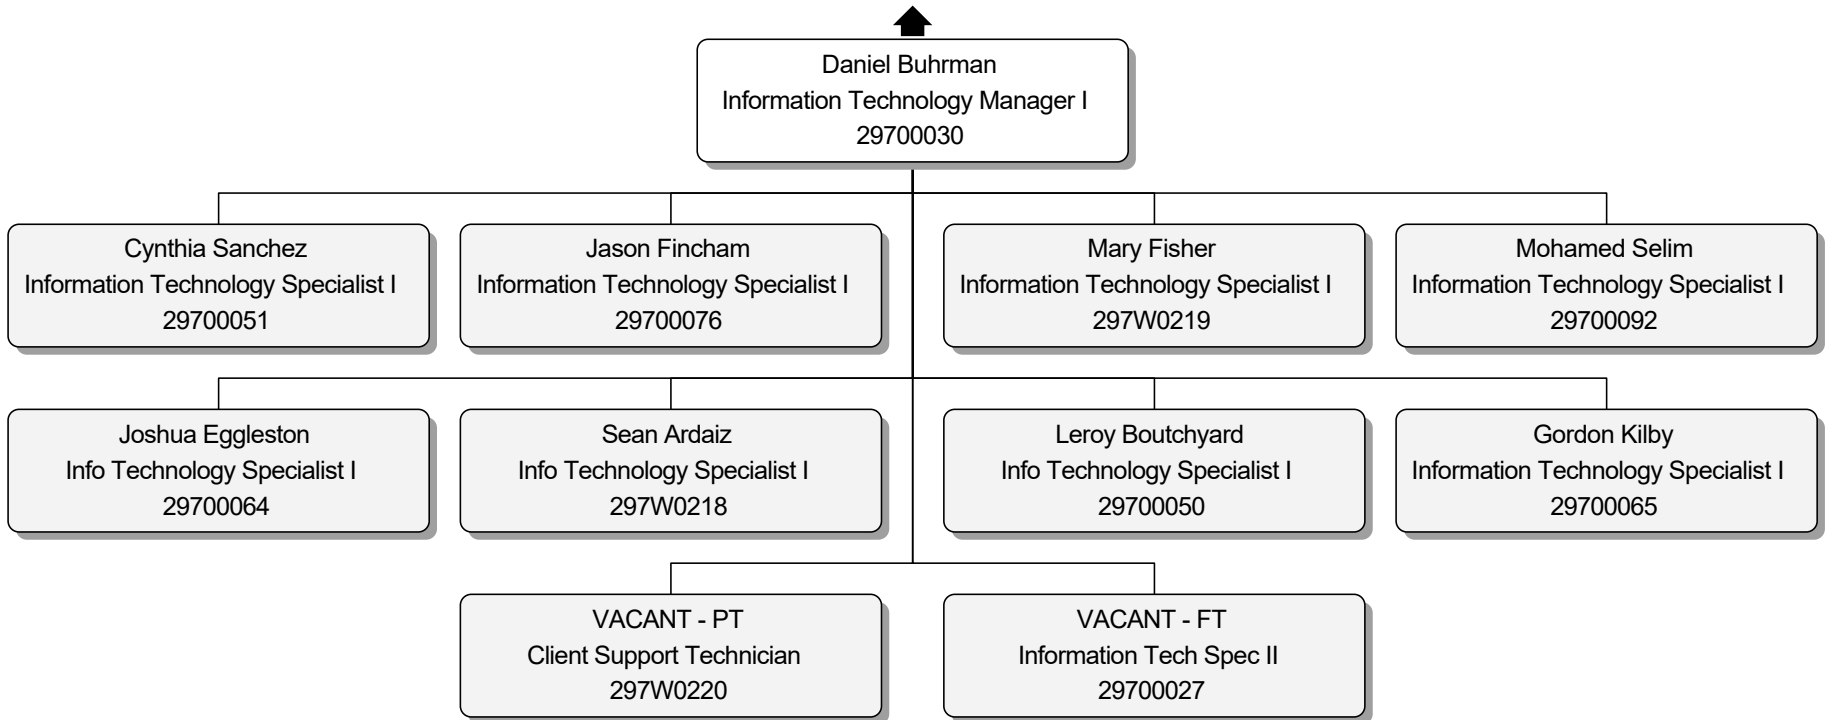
Daniel Buhrman
Information Technology Manager I
29700030

Cynthia Sanchez
Information Technology Specialist I
29700051

Jason Fincham
Information Technology Specialist I
29700076

Mary Fisher
Information Technology Specialist I
297W0219

Mohamed Selim
Information Technology Specialist I
29700092

Joshua Eggleston
Info Technology Specialist I
29700064

Sean Ardaiz
Info Technology Specialist I
297W0218

Leroy Boutchyard
Info Technology Specialist I
29700050

Gordon Kilby
Information Technology Specialist I
29700065

VACANT - PT
Client Support Technician
297W0220

VACANT - FT
Information Tech Spec II
29700027